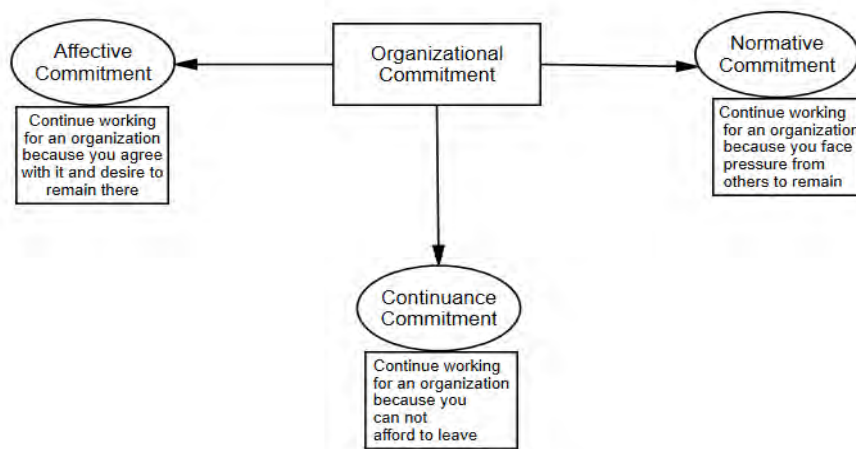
Affective Commitment

Organizational Commitment

Normative Commitment

Continue working for an organization because you agree with it and desire to remain there

Continue working for an organization because you face pressure from others to remain

Continuance Commitment

Continue working for an organization because you can not afford to leave